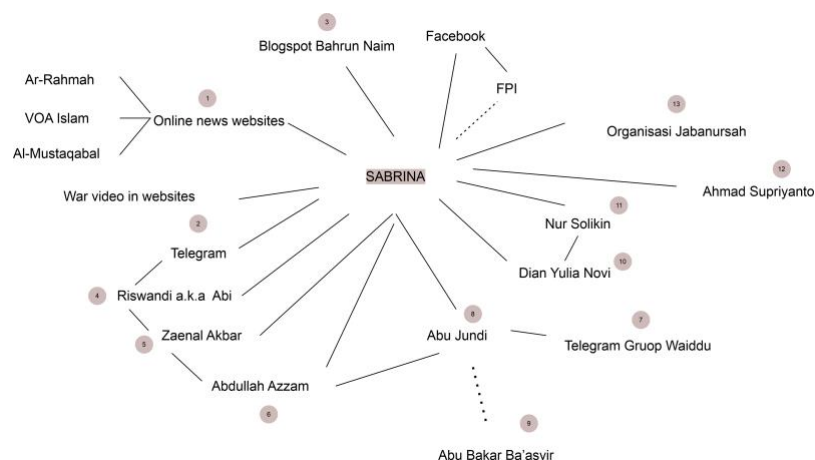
3
Blogspot Bahrun Naim

Facebook

FPI

Ar-Rahmah

1
Online news websites

VOA Islam

Al-Mustaqabal

13
Organisasi Jabanursah

SABRINA

12
Ahmad Supriyanto

War video in websites

11
Nur Solikin

2
Telegram

10
Dian Yulia Novi

4
Riswandi a.k.a Abi

5
Zaenal Akbar

8
Abu Jundi

7
Telegram Gruop Waiddu

Abdullah Azzam

6

9

Abu Bakar Ba'asvir